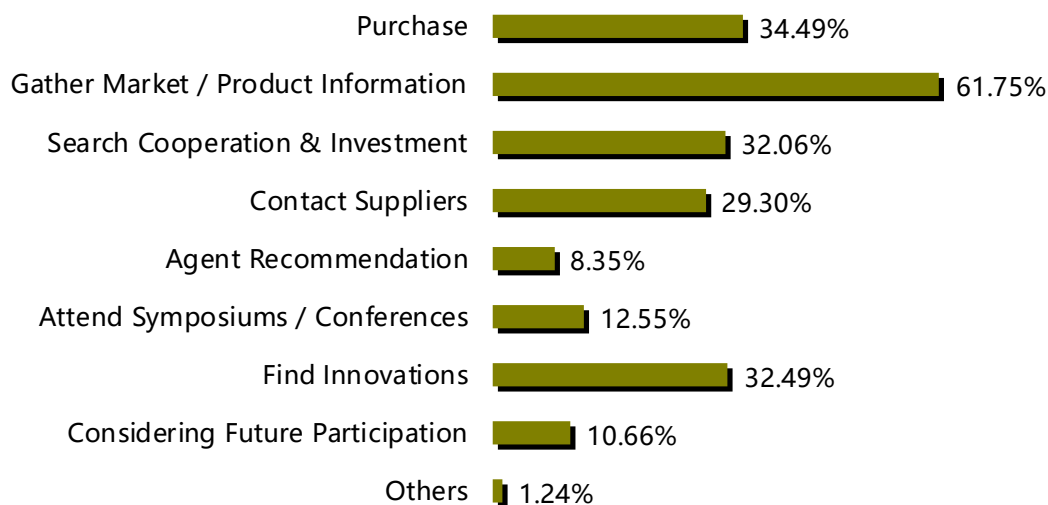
Purchase 34.49%
Gather Market / Product Information 61.75%
Search Cooperation & Investment 32.06%
Contact Suppliers 29.30%
Agent Recommendation 8.35%
Attend Symposiums / Conferences 12.55%
Find Innovations 32.49%
Considering Future Participation 10.66%
Others 1.24%